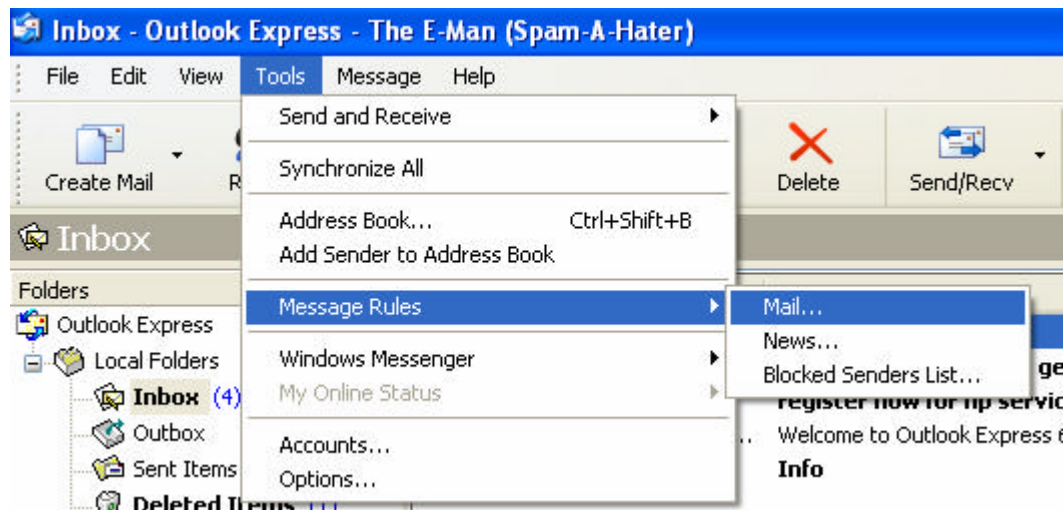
Inbox - Outlook Express - The E-Man (Spam-A-Hater)

File Edit View Tools Message Help

Create Mail R

Delete Send/Recv

Inbox

Folders

Outlook Express

Local Folders

Inbox (4)

Outbox

Sent Items

Deleted Items

Send and Receive

Synchronize All

Address Book... Ctrl+Shift+B

Add Sender to Address Book

Message Rules

Windows Messenger

My Online Status

Accounts...

Options...

Mail...

News...

Blocked Senders List...

ge

register now for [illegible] servic

Welcome to Outlook Express 6

Info